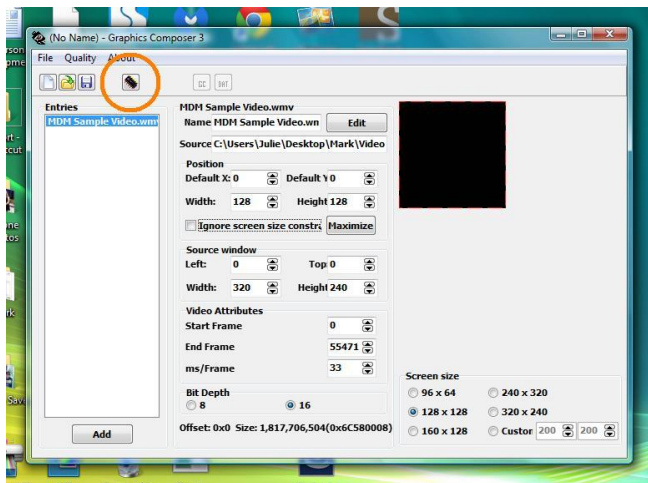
(No Name) - Graphics Composer 3
File Quality About
CC SHT
Entries
MDM Sample Video.wmv
MDM Sample Video.wmv
Name MDM Sample Video.wn Edit
Source C:\Users\Julie\Desktop\Mark\Video
Position
Default X: 0 Default Y 0
Width: 128 Height 128
Ignore screen size constr Maximize
Source window
Left: 0 Top 0
Width: 320 Height 240
Video Attributes
Start Frame 0
End Frame 55471
ms/Frame 33
Bit Depth
8 16
Offset: 0x0 Size: 1,817,706,504(0x6C580008)
Screen size
96 x 64 240 x 320
128 x 128 320 x 240
160 x 128 Custo 200 200
Add
rson
pme
rt -
ccut
ne
tos
rk
Sav